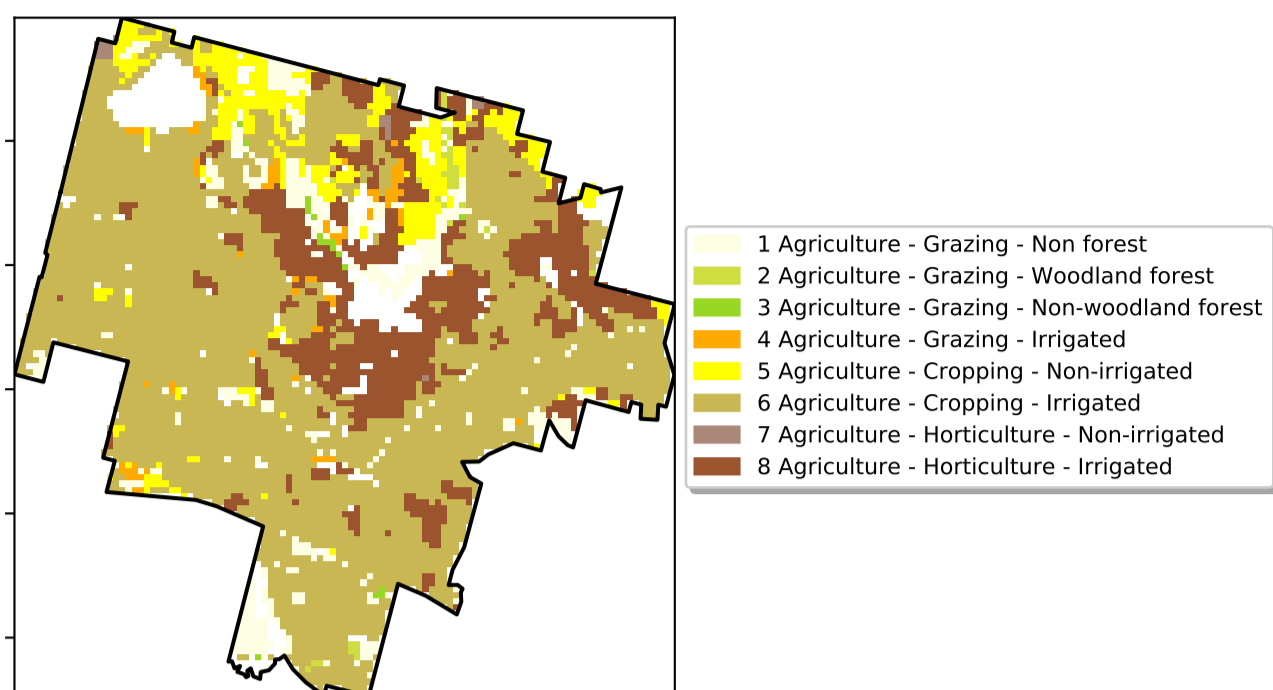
1 Agriculture - Grazing - Non forest
2 Agriculture - Grazing - Woodland forest
3 Agriculture - Grazing - Non-woodland forest
4 Agriculture - Grazing - Irrigated
5 Agriculture - Cropping - Non-irrigated
6 Agriculture - Cropping - Irrigated
7 Agriculture - Horticulture - Non-irrigated
8 Agriculture - Horticulture - Irrigated